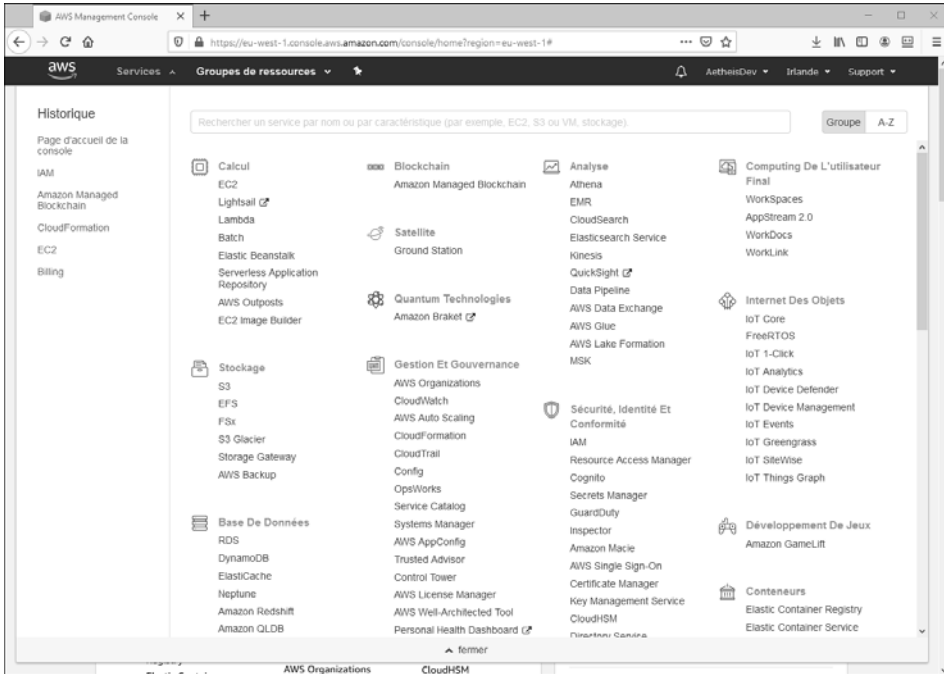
AWS Management Console ×

https://eu-west-1.console.aws.amazon.com/console/home?region=eu-west-1#

aws Services Groupes de ressources AetheisDev Irlande Support

Historique
Page d'accueil de la console
IAM
Amazon Managed Blockchain
CloudFormation
EC2
Billing

Rechercher un service par nom ou par caractéristique (par exemple, EC2, S3 ou VM, stockage).

Groupe A-Z

Calcul
EC2
Lightsail
Lambda
Batch
Elastic Beanstalk
Serverless Application Repository
AWS Outposts
EC2 Image Builder

Stockage
S3
EFS
FSx
S3 Glacier
Storage Gateway
AWS Backup

Base De Données
RDS
DynamoDB
ElastiCache
Neptune
Amazon Redshift
Amazon QLDB

Blockchain
Amazon Managed Blockchain

Satellite
Ground Station

Quantum Technologies
Amazon Braket

Gestion Et Gouvernance
AWS Organizations
CloudWatch
AWS Auto Scaling
CloudFormation
CloudTrail
Config
OpsWorks
Service Catalog
Systems Manager
AWS AppConfig
Trusted Advisor
Control Tower
AWS License Manager
AWS Well-Architected Tool
Personal Health Dashboard

Analyse
Athena
EMR
CloudSearch
Elasticsearch Service
Kinesis
QuickSight
Data Pipeline
AWS Data Exchange
AWS Glue
AWS Lake Formation
MSK

Sécurité, Identité Et Conformité
IAM
Resource Access Manager
Cognito
Secrets Manager
GuardDuty
Inspector
Amazon Macie
AWS Single Sign-On
Certificate Manager
Key Management Service
CloudHSM
Directory Service

Computing De L'utilisateur Final
WorkSpaces
AppStream 2.0
WorkDocs
WorkLink

Internet Des Objets
IoT Core
FreeRTOS
IoT 1-Click
IoT Analytics
IoT Device Defender
IoT Device Management
IoT Events
IoT Greengrass
IoT SiteWise
IoT Things Graph

Développement De Jeux
Amazon GameLift

Conteneurs
Elastic Container Registry
Elastic Container Service

fermer

AWS Organizations CloudHSM